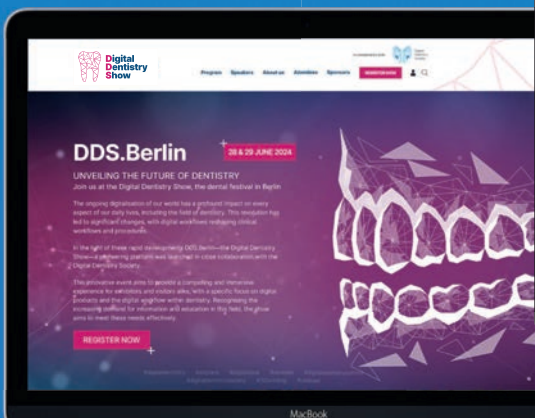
Digital Dentistry Show

Program Speakers About us Attendees Sponsors REGISTER NOW

DDS.Berlin 28 & 29 JUNE 2024

UNVEILING THE FUTURE OF DENTISTRY

Join us at the Digital Dentistry Show, the dental festival in Berlin

The ongoing digitalisation of our world has a profound impact on every aspect of our daily lives, including the field of dentistry. This revolution has led to significant changes, with digital workflows reshaping clinical workflows and procedures.

In the light of these rapid developments, DDS.Berlin—the Digital Dentistry Show—a pioneering platform was launched in close collaboration with the Digital Dentistry Society.

This innovative event aims to provide a compelling and immersive experience for exhibitors and visitors alike, with a specific focus on digital products and the digital workflow within dentistry. Recognising the increasing demand for information and education in this field, the show aims to meet these needs effectively.

REGISTER NOW

MacBook